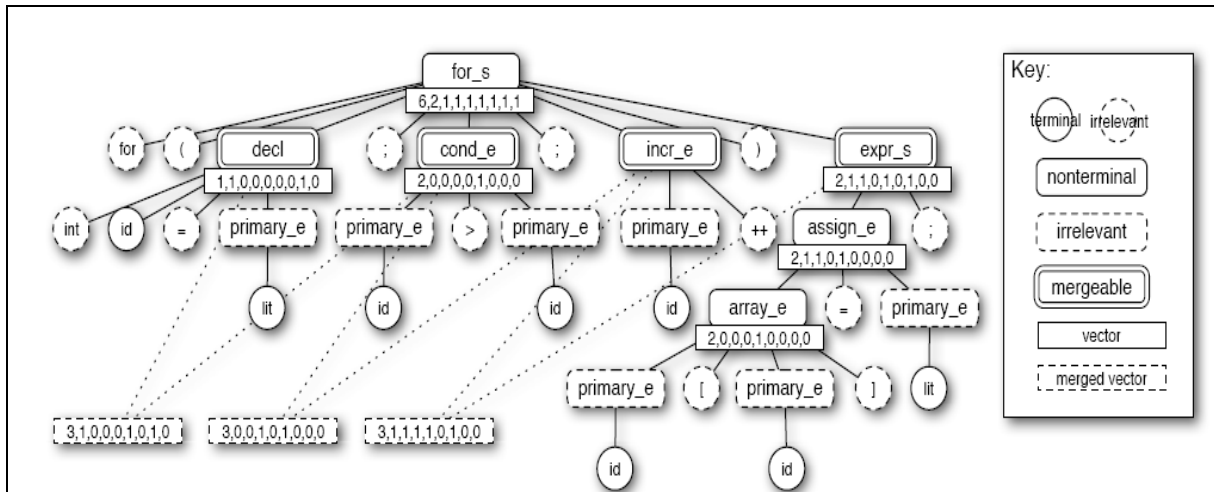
for_s
6,2,1,1,1,1,1,1,1

for
(
decl
1,1,0,0,0,0,0,1,0
;
cond_e
2,0,0,0,0,1,0,0,0
;
incr_e
)
expr_s
2,1,1,0,1,0,1,0,0

int
id
=
primary_e
primary_e
>
primary_e
primary_e
++
assign_e
2,1,1,0,1,0,0,0,0
;

lit
id
id
id
array_e
2,0,0,0,1,0,0,0,0
=
primary_e

primary_e
[
primary_e
]
lit

id
id

3,1,0,0,0,1,0,1,0
3,0,0,1,0,1,0,0,0
3,1,1,1,1,0,1,0,0

Key:
terminal
irrelevant
nonterminal
irrelevant
mergeable
vector
merged vector